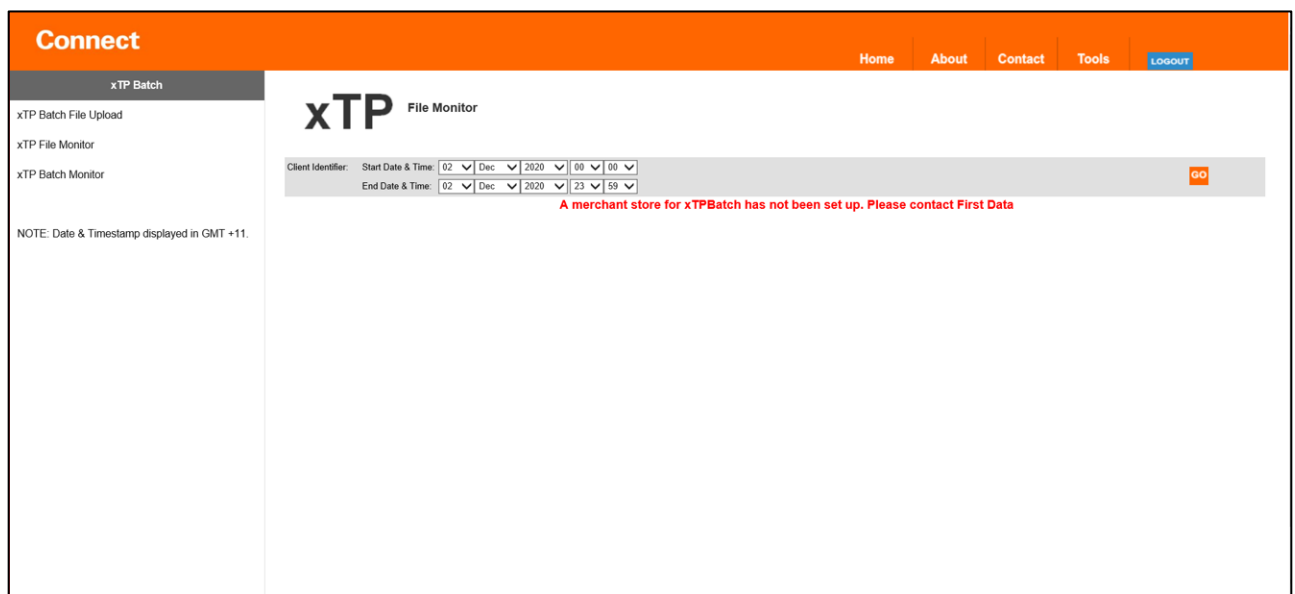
Connect

Home About Contact Tools LOGOUT

xTP Batch

xTP Batch File Upload

xTP File Monitor

xTP Batch Monitor

NOTE: Date & Timestamp displayed in GMT +11.

xTP File Monitor

Client Identifier: Start Date & Time: 02 Dec 2020 00 00

End Date & Time: 02 Dec 2020 23 59

GO

A merchant store for xTPBatch has not been set up. Please contact First Data